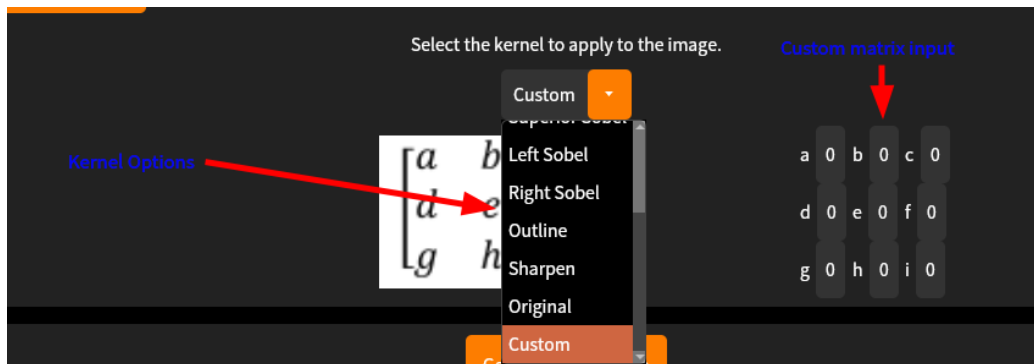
Select the kernel to apply to the image.

Custom

Custom matrix input

Kernel Options

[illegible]

Left Sobel

Right Sobel

Outline

Sharpen

Original

Custom

$\begin{bmatrix} a & b \\ d & e \\ g & h \end{bmatrix}$

| a | 0 | b | 0 | c | 0 |
|---|---|---|---|---|---|
| d | 0 | e | 0 | f | 0 |
| g | 0 | h | 0 | i | 0 |

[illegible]